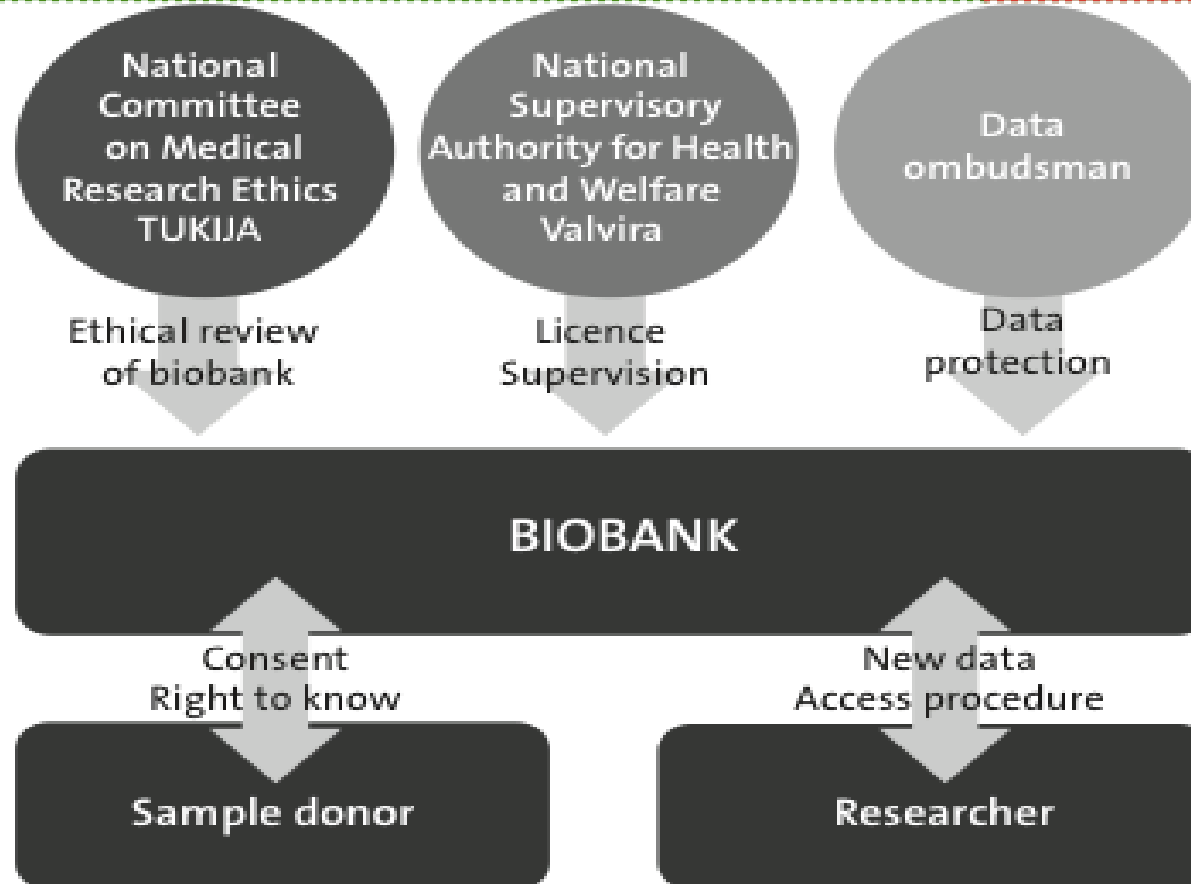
National Committee on Medical Research Ethics TUKIJA

National Supervisory Authority for Health and Welfare Valvira

Data ombudsman

Ethical review of biobank

Licence Supervision

Data protection

BIOBANK

Consent Right to know

New data Access procedure

Sample donor

Researcher